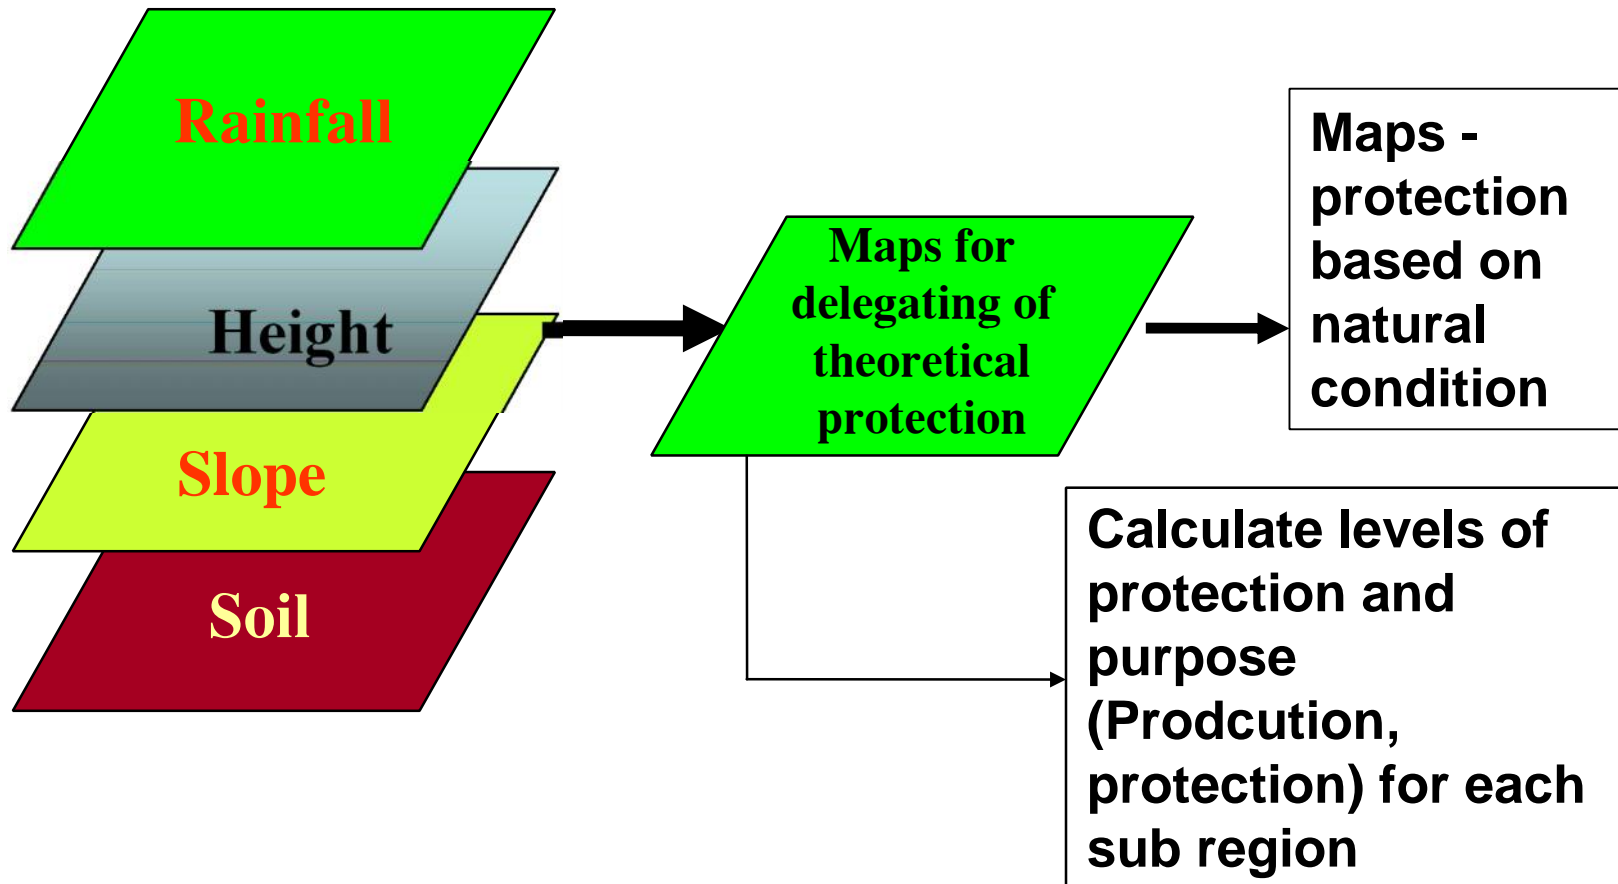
Rainfall

Height

Slope

Soil

Maps for delegating of theoretical protection

Maps - protection based on natural condition

Calculate levels of protection and purpose (Prodcution, protection) for each sub region